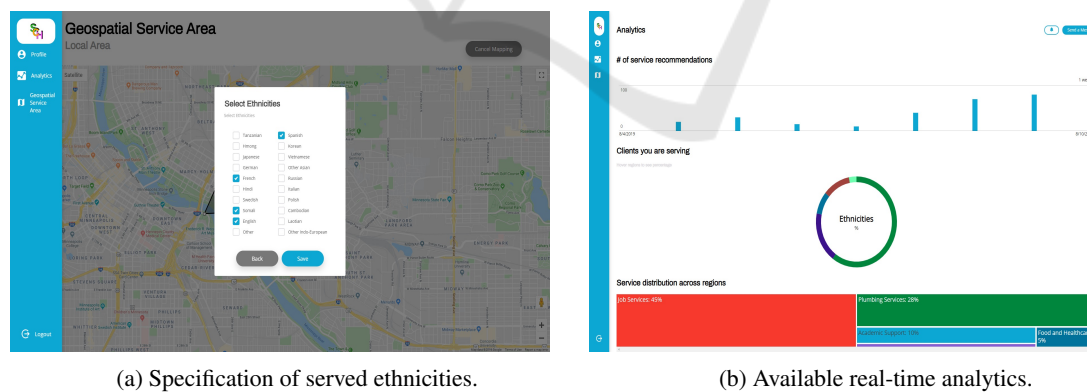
Geospatial Service Area
Local Area

Profile
Analytics
Geospatial Service Area
Logout

Cancel Mapping

Select Ethnicities
Select Ethnicities

Tanzanian
Spanish
Hmong
Korean
Japanese
Vietnamese
German
Other Asian
French
Russian
Hindi
Italian
Swedish
Polish
Somali
Cambodian
English
Laotian
Other
Other Indo-European

Back
Save

(a) Specification of served ethnicities.

Analytics
# of service recommendations
100
0
8/4/2019
Clients you are serving
Ethnicities
%
Service distribution across regions
Job Services: 45%
Plumbing Services: 28%
Academic Support: 15%
Food and Healthcare 5%

(b) Available real-time analytics.